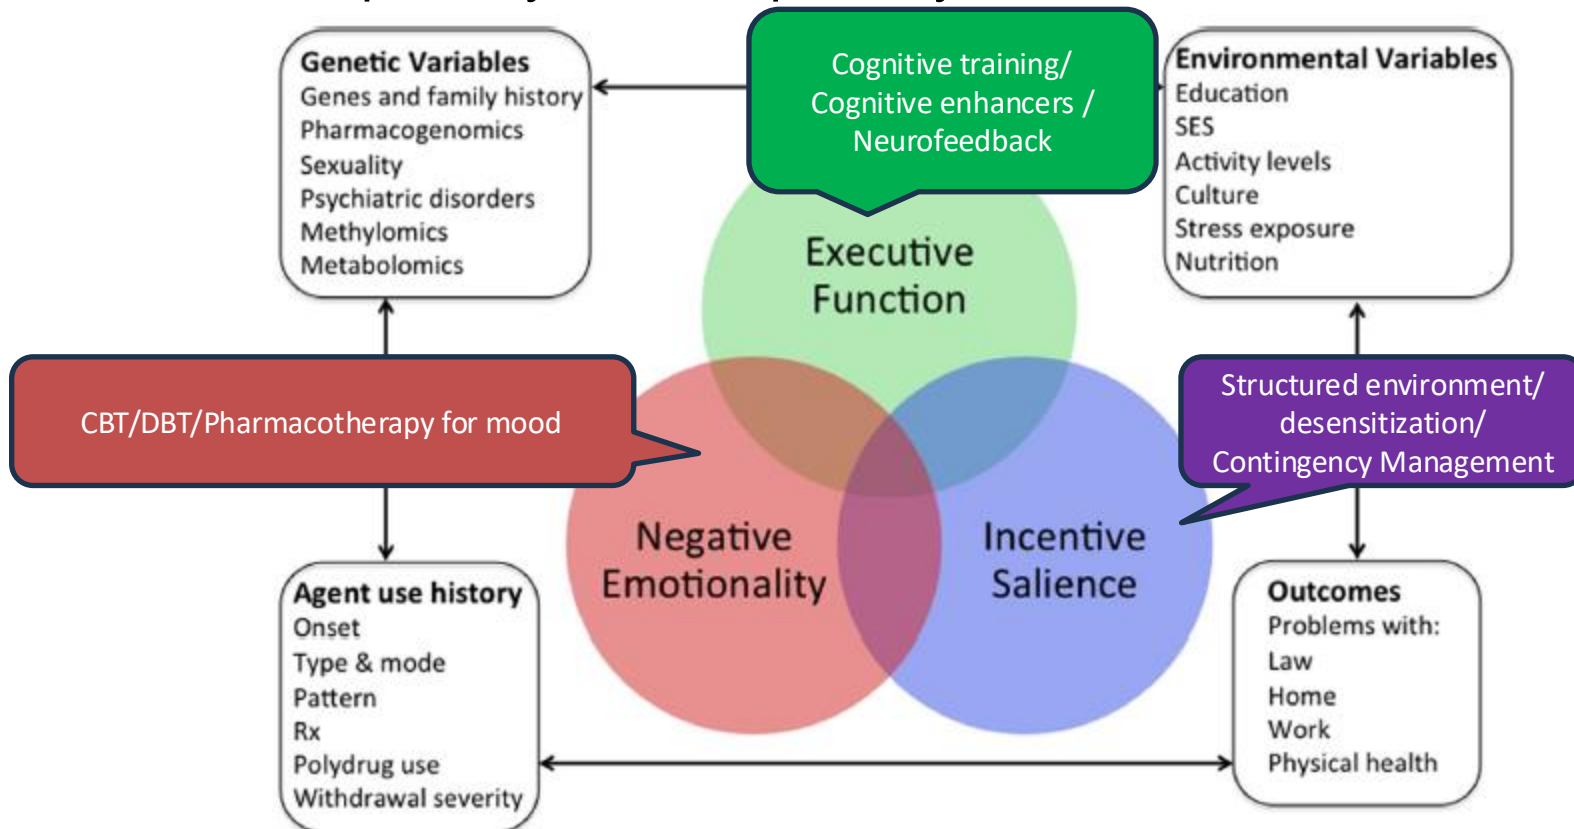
Genetic Variables
Genes and family history
Pharmacogenomics
Sexuality
Psychiatric disorders
Methylomics
Metabolomics

Cognitive training/ Cognitive enhancers / Neurofeedback

Environmental Variables
Education
SES
Activity levels
Culture
Stress exposure
Nutrition

Executive Function

CBT/DBT/Pharmacotherapy for mood

Structured environment/ desensitization/ Contingency Management

Negative Emotionality

Incentive Salience

Agent use history
Onset
Type & mode
Pattern
Rx
Polydrug use
Withdrawal severity

Outcomes
Problems with:
Law
Home
Work
Physical health